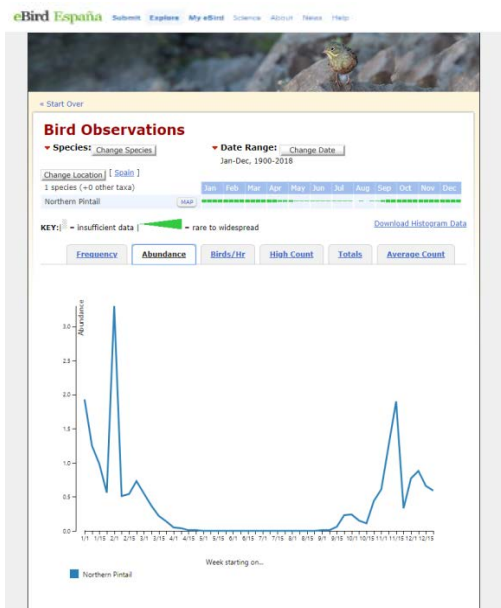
eBird España Submit Explore My eBird Science About News Help

« Start Over

Bird Observations

Species: Change Species

Date Range: Change Date

Jan-Dec, 1900-2018

Change Location [ Spain ]

1 species (+0 other taxa)

| | | Jan | Feb | Mar | Apr | May | Jun | Jul | Aug | Sep | Oct | Nov | Dec |
|---|---|---|---|---|---|---|---|---|---|---|---|---|---|
| Northern Pintail | MAP | | | | | | | | | | | | |

KEY: = insufficient data | = rare to widespread

Download Histogram Data

Frequency | Abundance | Birds/Hr | High Count | Totals | Average Count

Abundance

3.0
2.5
2.0
1.5
1.0
0.5
0.0

1/1 1/15 2/1 2/15 3/1 3/15 4/1 4/15 5/1 5/15 6/1 6/15 7/1 7/15 8/1 8/15 9/1 9/15 10/1 10/15 11/1 11/15 12/1 12/15

Week starting on...

Northern Pintail